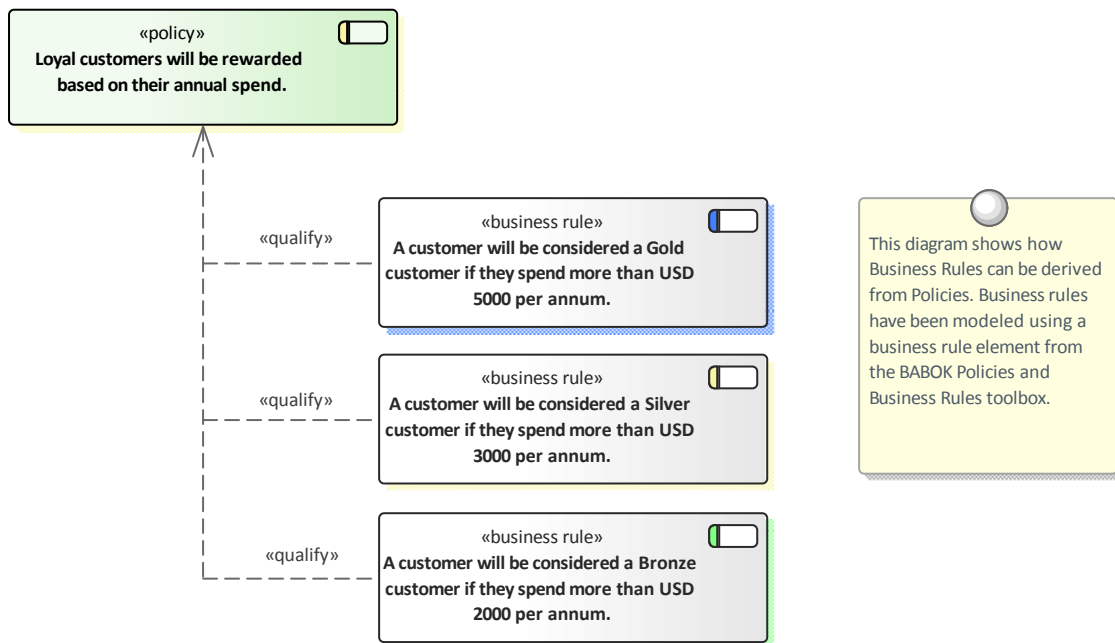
«policy»
Loyal customers will be rewarded based on their annual spend.

«qualify»

«business rule»
A customer will be considered a Gold customer if they spend more than USD 5000 per annum.

«qualify»

«business rule»
A customer will be considered a Silver customer if they spend more than USD 3000 per annum.

«qualify»

«business rule»
A customer will be considered a Bronze customer if they spend more than USD 2000 per annum.

This diagram shows how Business Rules can be derived from Policies. Business rules have been modeled using a business rule element from the BABOK Policies and Business Rules toolbox.